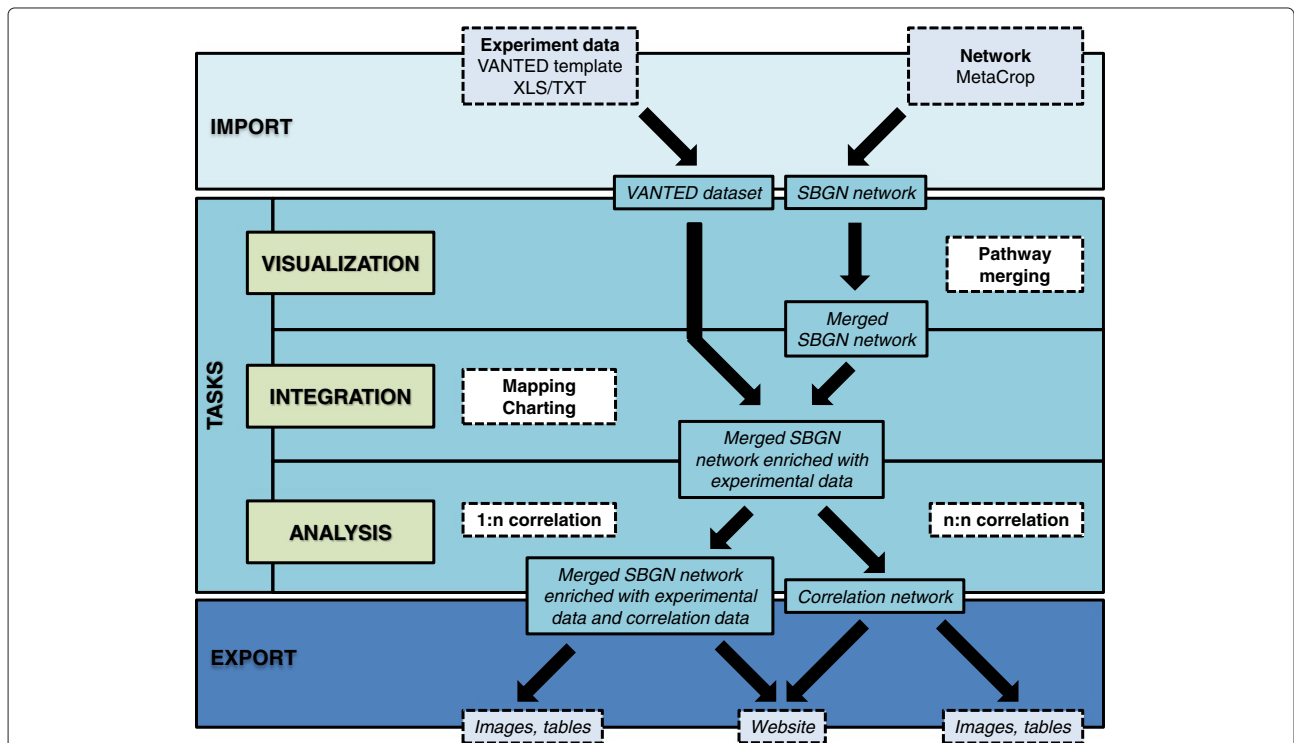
Experiment data
VANTED template
XLS/TXT

Network
MetaCrop

IMPORT

VANTED dataset

SBGN network

TASKS

VISUALIZATION

Pathway merging

Merged SBGN network

INTEGRATION

Mapping
Charting

Merged SBGN network enriched with experimental data

ANALYSIS

1:n correlation

n:n correlation

Merged SBGN network enriched with experimental data and correlation data

Correlation network

EXPORT

Images, tables

Website

Images, tables